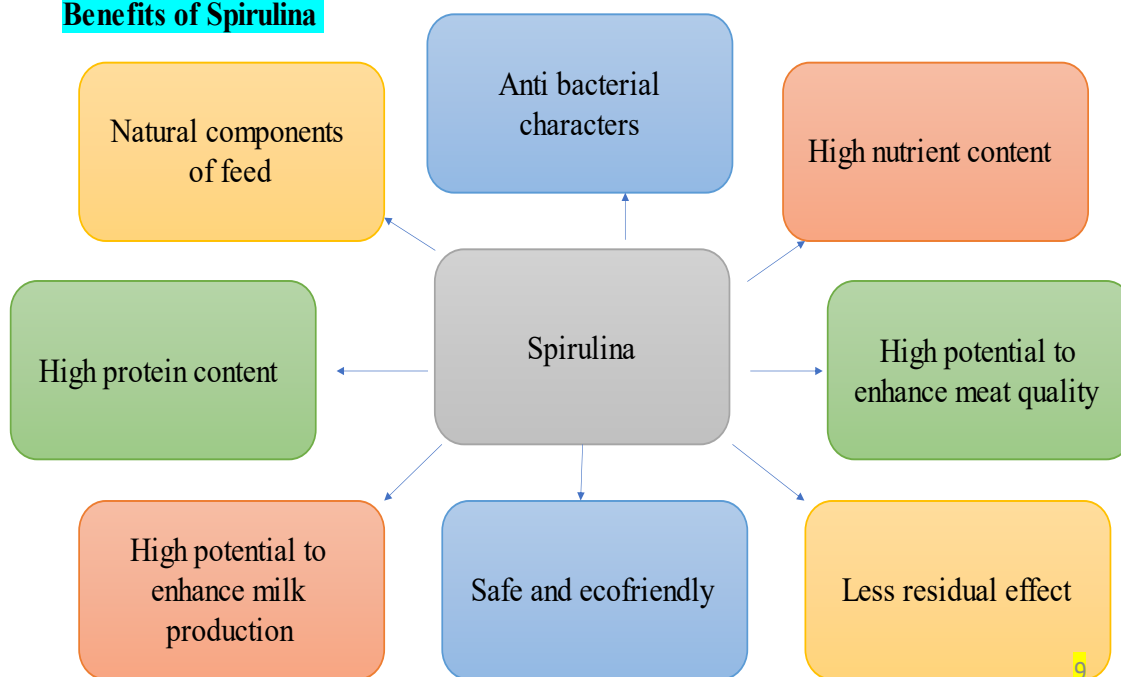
Benefits of Spirulina

Natural components of feed

Anti bacterial characters

High nutrient content

High protein content

Spirulina

High potential to enhance meat quality

High potential to enhance milk production

Safe and ecofriendly

Less residual effect

9